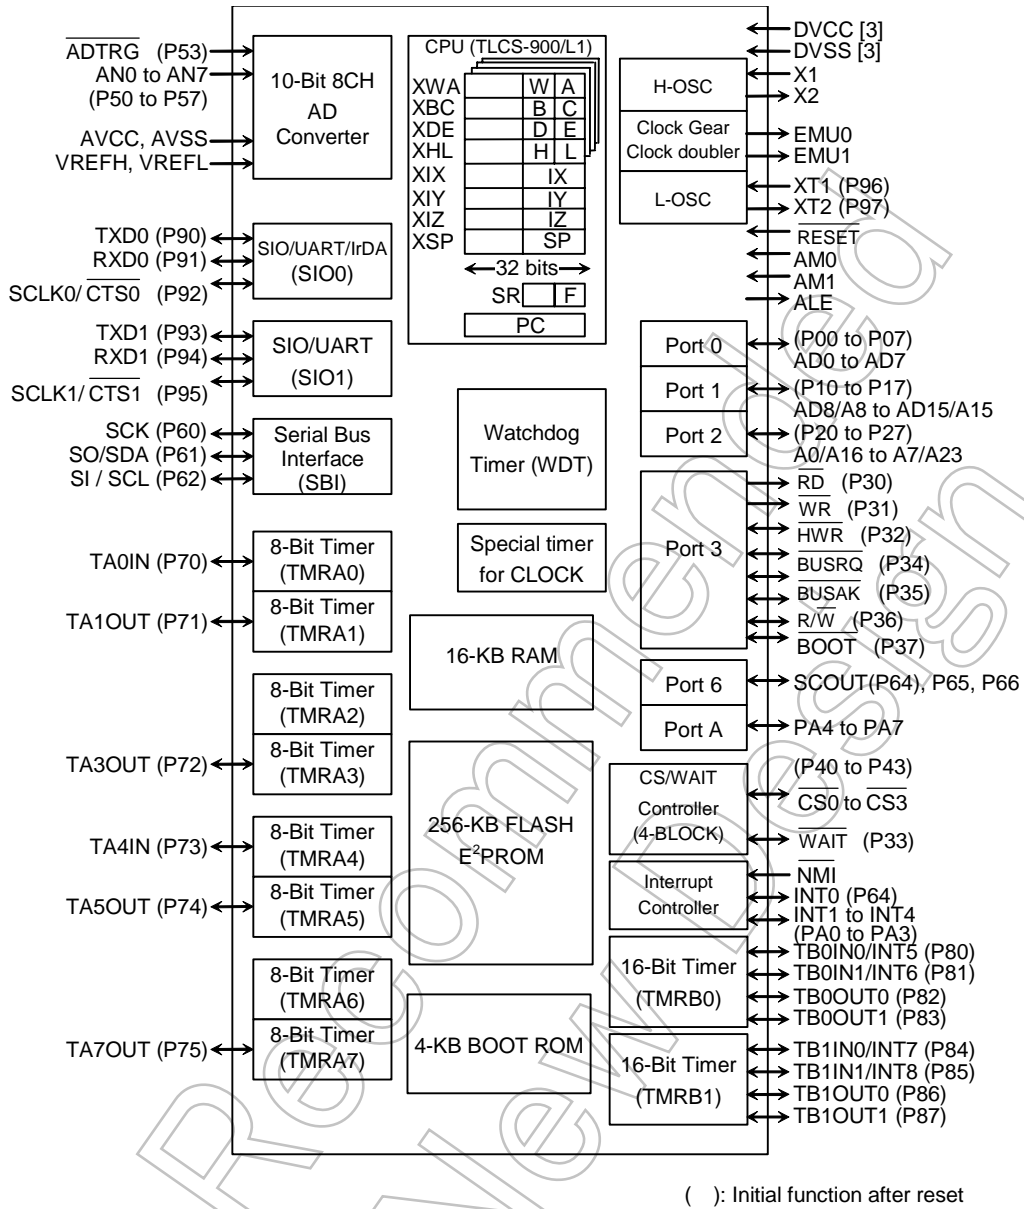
$\overline{ADTRG}$ (P53)
AN0 to AN7
(P50 to P57)
AVCC, AVSS
VREFH, VREFL

10-Bit 8CH
AD
Converter

TXD0 (P90)
RXD0 (P91)
SCLK0/$\overline{CTS0}$ (P92)

SIO/UART/IrDA
(SIO0)

TXD1 (P93)
RXD1 (P94)
SCLK1/$\overline{CTS1}$ (P95)

SIO/UART
(SIO1)

SCK (P60)
SO/SDA (P61)
SI / SCL (P62)

Serial Bus
Interface
(SBI)

TA0IN (P70)
TA1OUT (P71)

8-Bit Timer
(TMRA0)
8-Bit Timer
(TMRA1)

8-Bit Timer
(TMRA2)
8-Bit Timer
(TMRA3)

TA3OUT (P72)

TA4IN (P73)
TA5OUT (P74)

8-Bit Timer
(TMRA4)
8-Bit Timer
(TMRA5)

8-Bit Timer
(TMRA6)
8-Bit Timer
(TMRA7)

TA7OUT (P75)

CPU (TLCS-900/L1)

| | | |
|---|---|---|
| XWA | W | A |
| XBC | B | C |
| XDE | D | E |
| XHL | H | L |
| XIX | IX | |
| XIY | IY | |
| XIZ | IZ | |
| XSP | SP | |

32 bits
SR F
PC

Watchdog
Timer (WDT)

Special timer
for CLOCK

16-KB RAM

256-KB FLASH
$E^2$PROM

4-KB BOOT ROM

H-OSC
Clock Gear
Clock doubler
L-OSC

DVCC [3]
DVSS [3]
X1
X2
EMU0
EMU1
XT1 (P96)
XT2 (P97)
$\overline{RESET}$
AM0
AM1
ALE

Port 0
Port 1
Port 2

(P00 to P07)
AD0 to AD7
(P10 to P17)
AD8/A8 to AD15/A15
(P20 to P27)
A0/A16 to A7/A23

Port 3

$\overline{RD}$ (P30)
$\overline{WR}$ (P31)
$\overline{HWR}$ (P32)
$\overline{BUSRQ}$ (P34)
$\overline{BUSAK}$ (P35)
R/$\overline{W}$ (P36)
$\overline{BOOT}$ (P37)

Port 6
Port A

SCOUT(P64), P65, P66
PA4 to PA7

CS/WAIT
Controller
(4-BLOCK)

(P40 to P43)
$\overline{CS0}$ to $\overline{CS3}$
$\overline{WAIT}$ (P33)

Interrupt
Controller

$\overline{NMI}$
INT0 (P64)
INT1 to INT4
(PA0 to PA3)

16-Bit Timer
(TMRB0)

TB0IN0/INT5 (P80)
TB0IN1/INT6 (P81)
TB0OUT0 (P82)
TB0OUT1 (P83)

16-Bit Timer
(TMRB1)

TB1IN0/INT7 (P84)
TB1IN1/INT8 (P85)
TB1OUT0 (P86)
TB1OUT1 (P87)

( ): Initial function after reset